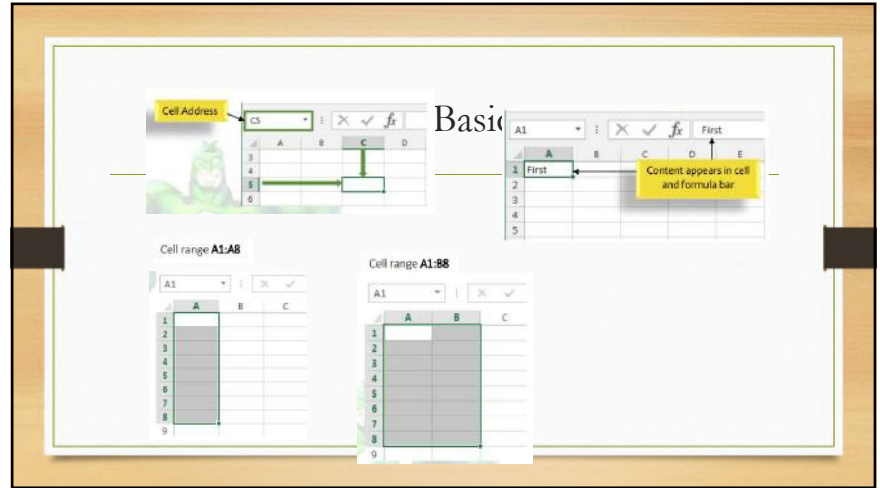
Basi

Cell Address

C5

$f_x$

A B C D

3
4
5
6

A1

$f_x$

First

A B C D E

1 First

2
3
4
5

Content appears in cell and formula bar

Cell range **A1:A8**

A1

A B C

1
2
3
4
5
6
7
8
9

Cell range **A1:B8**

A1

A B C

1
2
3
4
5
6
7
8
9